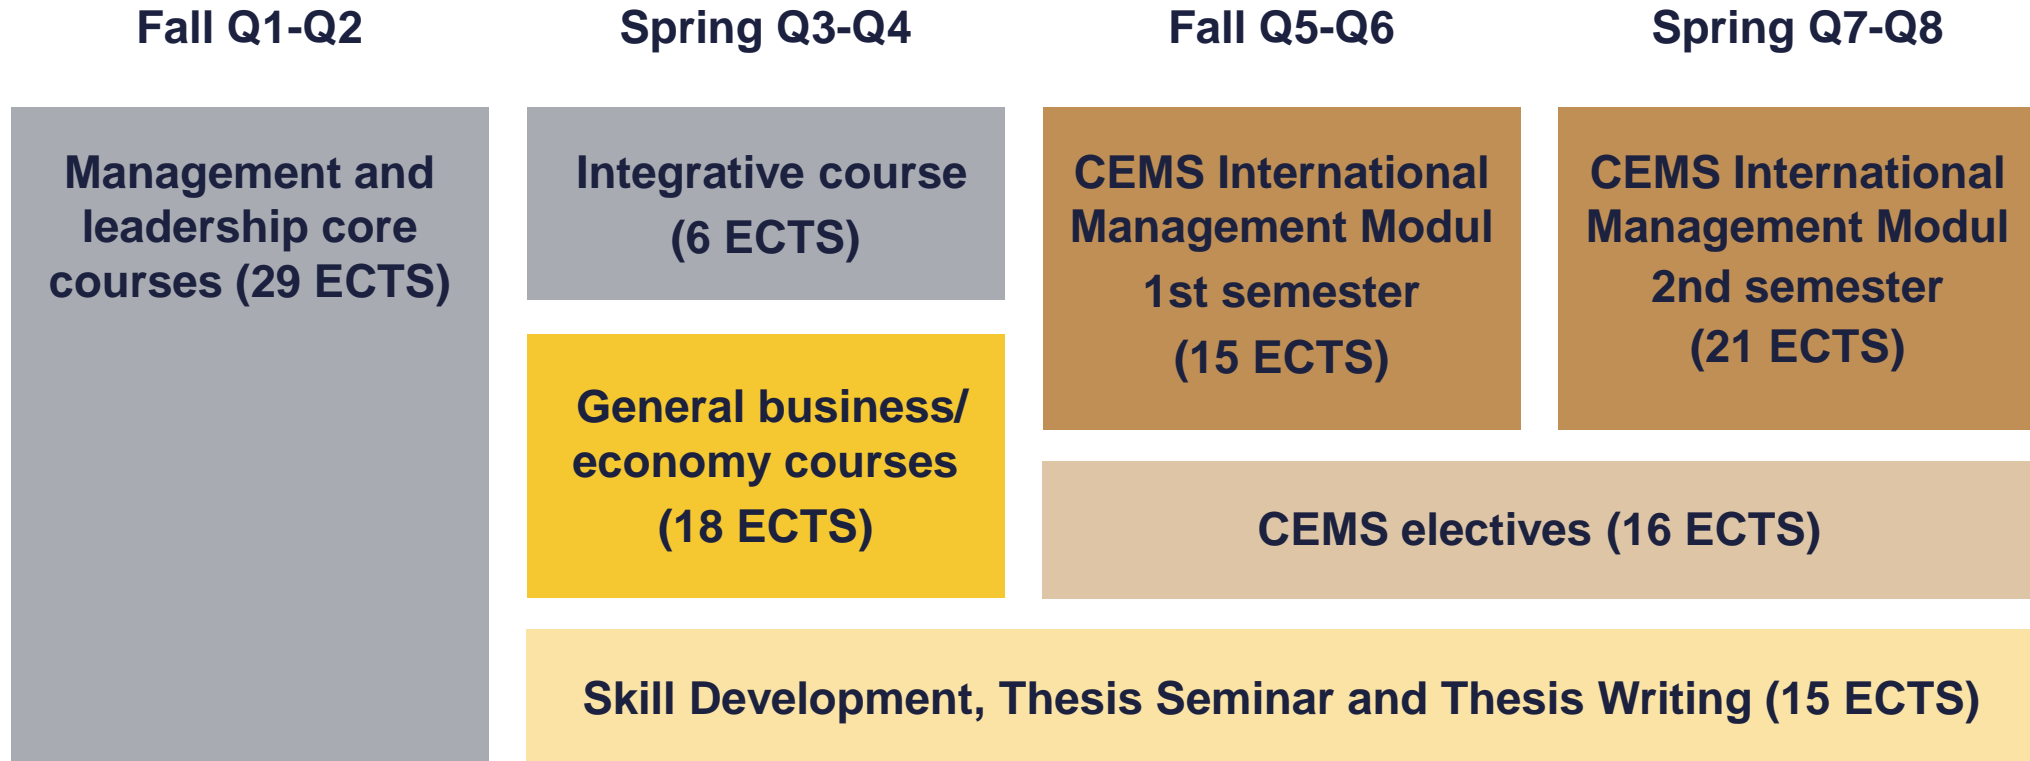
Fall Q1-Q2

Spring Q3-Q4

Fall Q5-Q6

Spring Q7-Q8

Management and leadership core courses (29 ECTS)

Integrative course (6 ECTS)

CEMS International Management Modul 1st semester (15 ECTS)

CEMS International Management Modul 2nd semester (21 ECTS)

General business/ economy courses (18 ECTS)

CEMS electives (16 ECTS)

Skill Development, Thesis Seminar and Thesis Writing (15 ECTS)